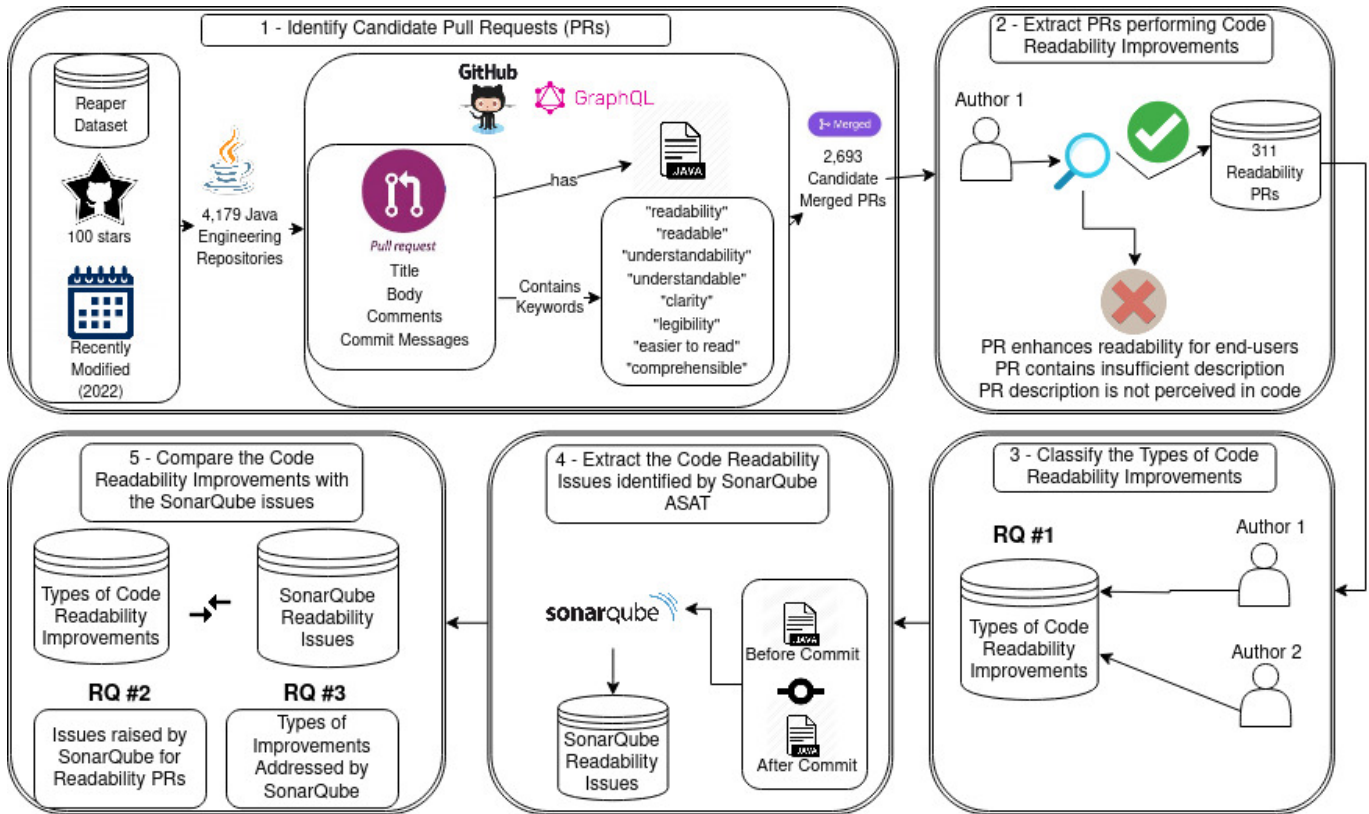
1 - Identify Candidate Pull Requests (PRs)

Reaper Dataset

100 stars

Recently Modified (2022)

4,179 Java Engineering Repositories

GitHub

GraphQL

Pull request
Title
Body
Comments
Commit Messages

has

JAVA

Contains Keywords

"readability"
"readable"
"understandability"
"understandable"
"clarity"
"legibility"
"easier to read"
"comprehensible"

Merged

2,693 Candidate Merged PRs

2 - Extract PRs performing Code Readability Improvements

Author 1

311 Readability PRs

PR enhances readability for end-users
PR contains insufficient description
PR description is not perceived in code

3 - Classify the Types of Code Readability Improvements

RQ #1

Author 1

Author 2

Types of Code Readability Improvements

4 - Extract the Code Readability Issues identified by SonarQube ASAT

sonarqube

JAVA
Before Commit

JAVA
After Commit

SonarQube Readability Issues

5 - Compare the Code Readability Improvements with the SonarQube issues

Types of Code Readability Improvements

SonarQube Readability Issues

RQ #2

RQ #3

Issues raised by SonarQube for Readability PRs

Types of Improvements Addressed by SonarQube